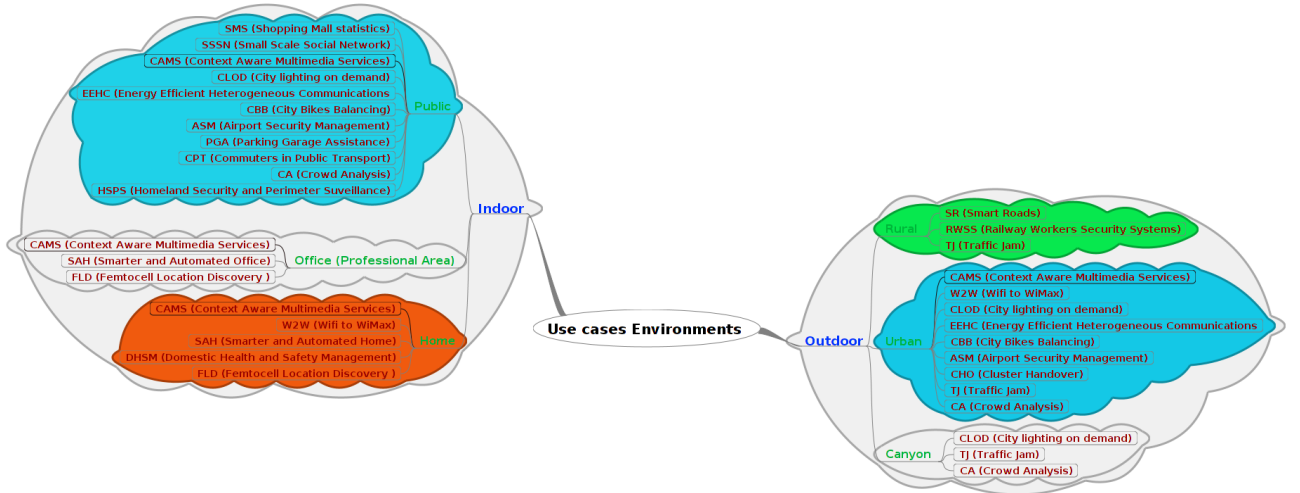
Use cases Environments

Indoor

Public
SMS (Shopping Mall statistics)
SSSN (Small Scale Social Network)
CAMS (Context Aware Multimedia Services)
CLOD (City lighting on demand)
EEHC (Energy Efficient Heterogeneous Communications
CBB (City Bikes Balancing)
ASM (Airport Security Management)
PGA (Parking Garage Assistance)
CPT (Commuters in Public Transport)
CA (Crowd Analysis)
HSPS (Homeland Security and Perimeter Suveillance)

Office (Professional Area)
CAMS (Context Aware Multimedia Services)
SAH (Smarter and Automated Office)
FLD (Femtocell Location Discovery )

Home
CAMS (Context Aware Multimedia Services)
W2W (Wifi to WiMax)
SAH (Smarter and Automated Home)
DHSM (Domestic Health and Safety Management)
FLD (Femtocell Location Discovery )

Outdoor

Rural
SR (Smart Roads)
RWSS (Railway Workers Security Systems)
TJ (Traffic Jam)

Urban
CAMS (Context Aware Multimedia Services)
W2W (Wifi to WiMax)
CLOD (City lighting on demand)
EEHC (Energy Efficient Heterogeneous Communications
CBB (City Bikes Balancing)
ASM (Airport Security Management)
CHO (Cluster Handover)
TJ (Traffic Jam)
CA (Crowd Analysis)

Canyon
CLOD (City lighting on demand)
TJ (Traffic Jam)
CA (Crowd Analysis)